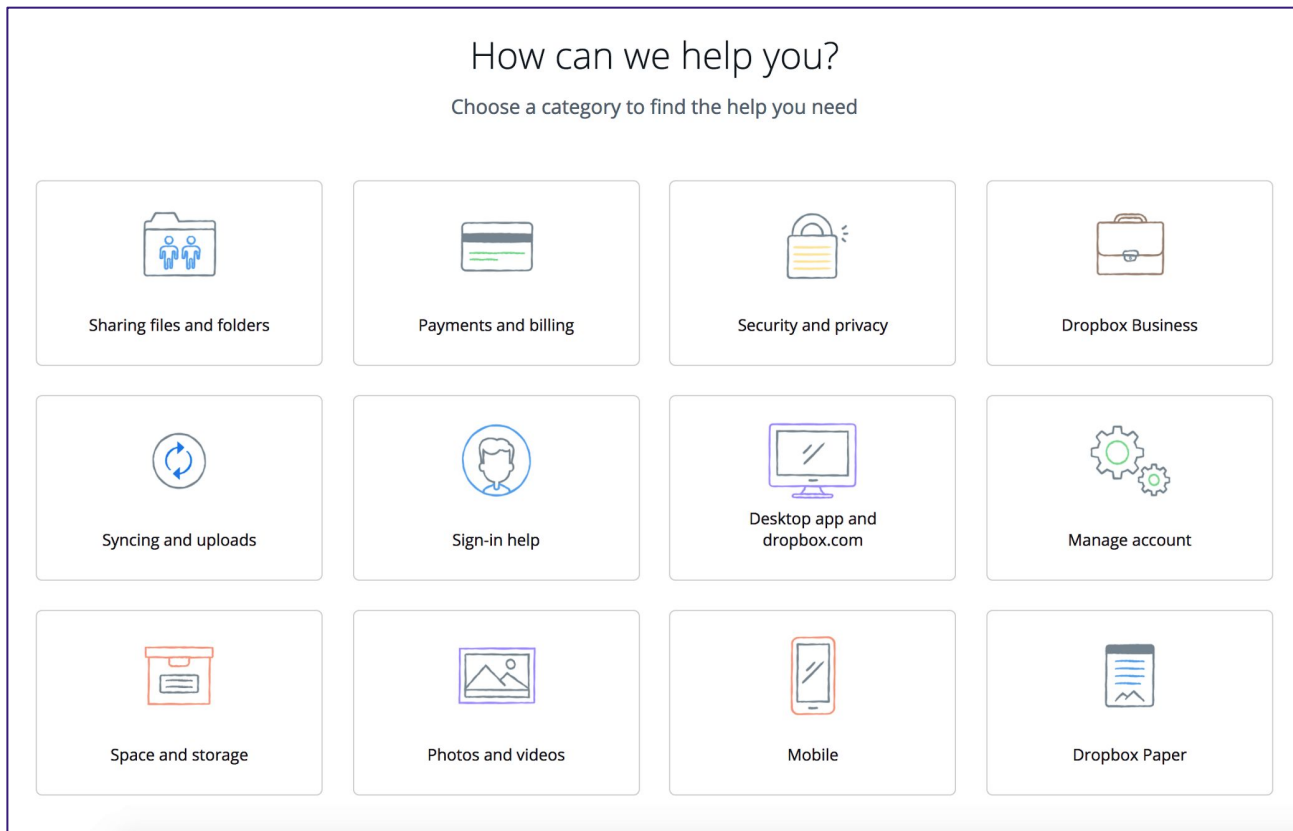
How can we help you?

Choose a category to find the help you need

Sharing files and folders

Payments and billing

Security and privacy

Dropbox Business

Syncing and uploads

Sign-in help

Desktop app and dropbox.com

Manage account

Space and storage

Photos and videos

Mobile

Dropbox Paper